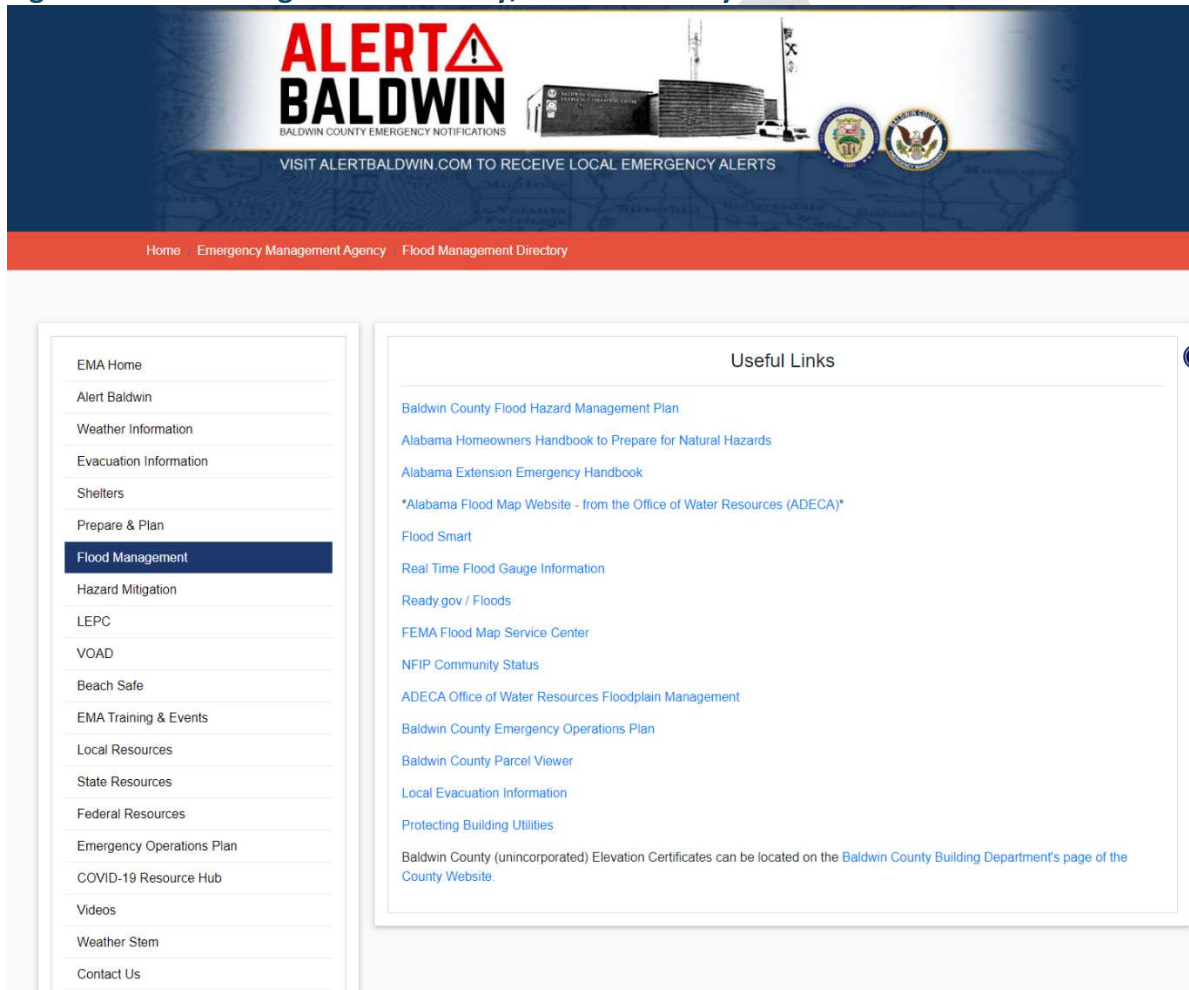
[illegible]

ALERT BALDWIN
BALDWIN COUNTY EMERGENCY NOTIFICATIONS

VISIT ALERTBALDWIN.COM TO RECEIVE LOCAL EMERGENCY ALERTS

Home / Emergency Management Agency / Flood Management Directory

EMA Home
Alert Baldwin
Weather Information
Evacuation Information
Shelters
Prepare & Plan
Flood Management
Hazard Mitigation
LEPC
VOAD
Beach Safe
EMA Training & Events
Local Resources
State Resources
Federal Resources
Emergency Operations Plan
COVID-19 Resource Hub
Videos
Weather Stem
Contact Us

Useful Links

Baldwin County Flood Hazard Management Plan

Alabama Homeowners Handbook to Prepare for Natural Hazards

Alabama Extension Emergency Handbook

*Alabama Flood Map Website - from the Office of Water Resources (ADECA)*

Flood Smart

Real Time Flood Gauge Information

Ready.gov / Floods

FEMA Flood Map Service Center

NFIP Community Status

ADECA Office of Water Resources Floodplain Management

Baldwin County Emergency Operations Plan

Baldwin County Parcel Viewer

Local Evacuation Information

Protecting Building Utilities

Baldwin County (unincorporated) Elevation Certificates can be located on the Baldwin County Building Department's page of the County Website.